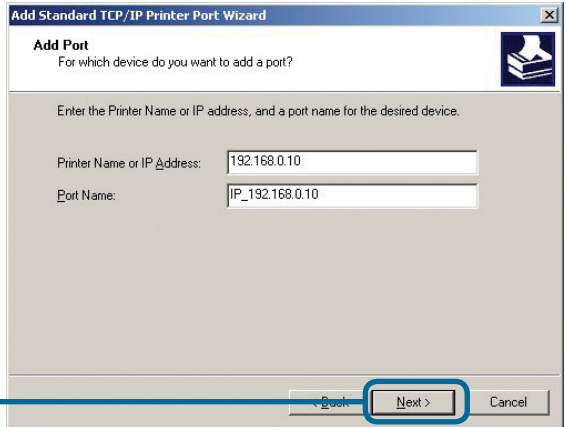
Add Standard TCP/IP Printer Port Wizard

Add Port
For which device do you want to add a port?

Enter the Printer Name or IP address, and a port name for the desired device.

Printer Name or IP Address: 192.168.0.10

Port Name: IP_192.168.0.10

< Back Next > Cancel